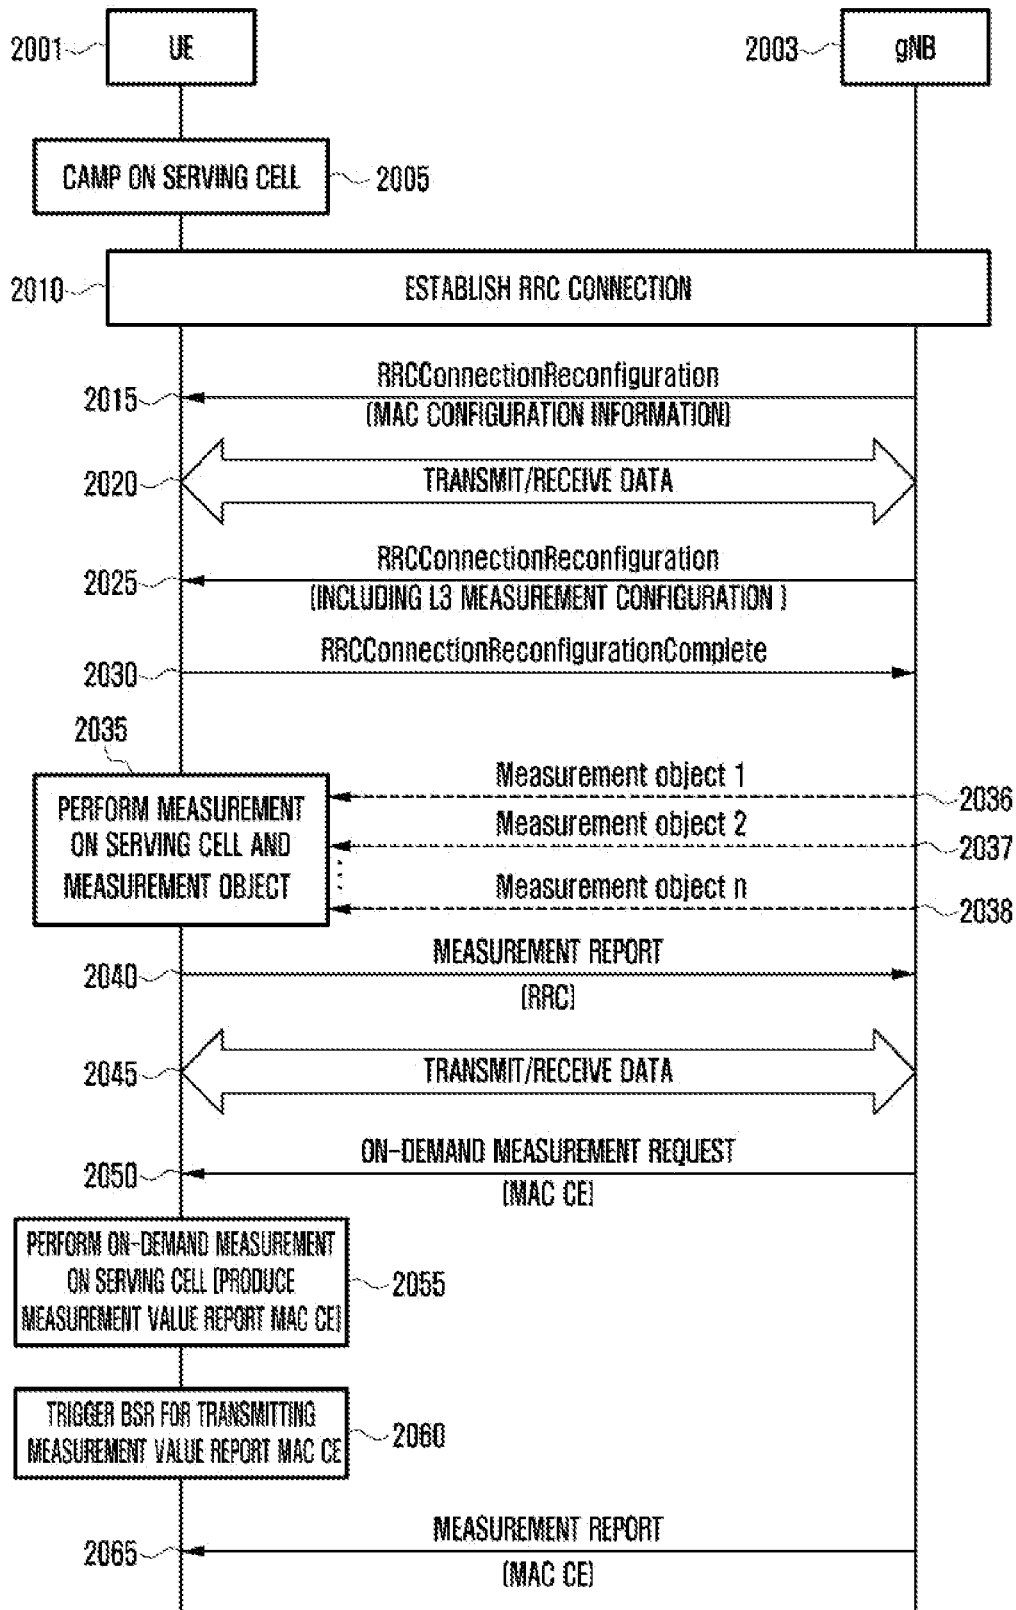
2001 UE

2003 gNB

CAMP ON SERVING CELL 2005

2010 ESTABLISH RRC CONNECTION

2015 RRCConnectionReconfiguration (MAC CONFIGURATION INFORMATION)

2020 TRANSMIT/RECEIVE DATA

2025 RRCConnectionReconfiguration (INCLUDING L3 MEASUREMENT CONFIGURATION )

2030 RRCConnectionReconfigurationComplete

2035

PERFORM MEASUREMENT ON SERVING CELL AND MEASUREMENT OBJECT

Measurement object 1 2036

Measurement object 2 2037

Measurement object n 2038

2040 MEASUREMENT REPORT (RRC)

2045 TRANSMIT/RECEIVE DATA

2050 ON-DEMAND MEASUREMENT REQUEST (MAC CE)

PERFORM ON-DEMAND MEASUREMENT ON SERVING CELL (PRODUCE MEASUREMENT VALUE REPORT MAC CE) 2055

TRIGGER BSR FOR TRANSMITTING MEASUREMENT VALUE REPORT MAC CE 2060

2065 MEASUREMENT REPORT (MAC CE)